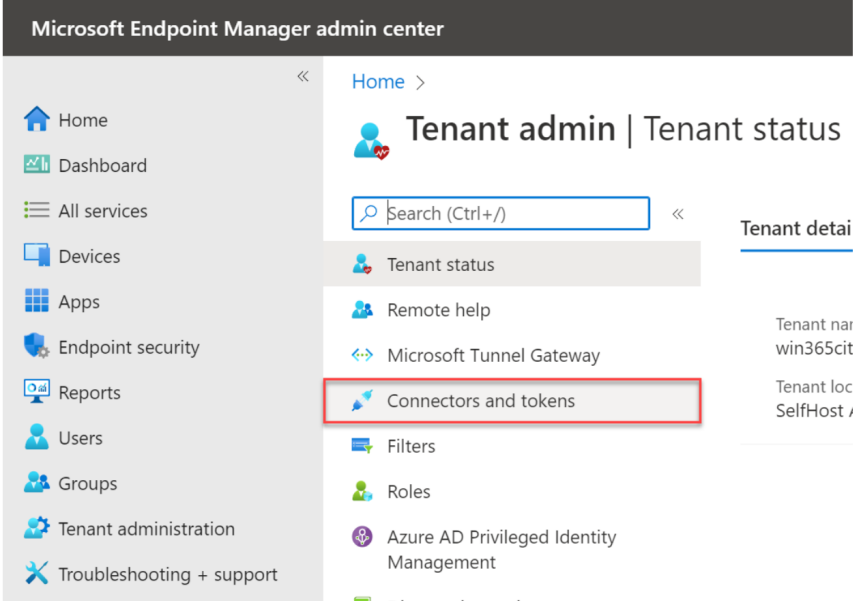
Microsoft Endpoint Manager admin center

«

Home

Dashboard

All services

Devices

Apps

Endpoint security

Reports

Users

Groups

Tenant administration

Troubleshooting + support

Home >

Tenant admin | Tenant status

Search (Ctrl+/)

«

Tenant status

Remote help

Microsoft Tunnel Gateway

Connectors and tokens

Filters

Roles

Azure AD Privileged Identity Management

Tenant detai

Tenant nar
win365cit

Tenant loc
SelfHost